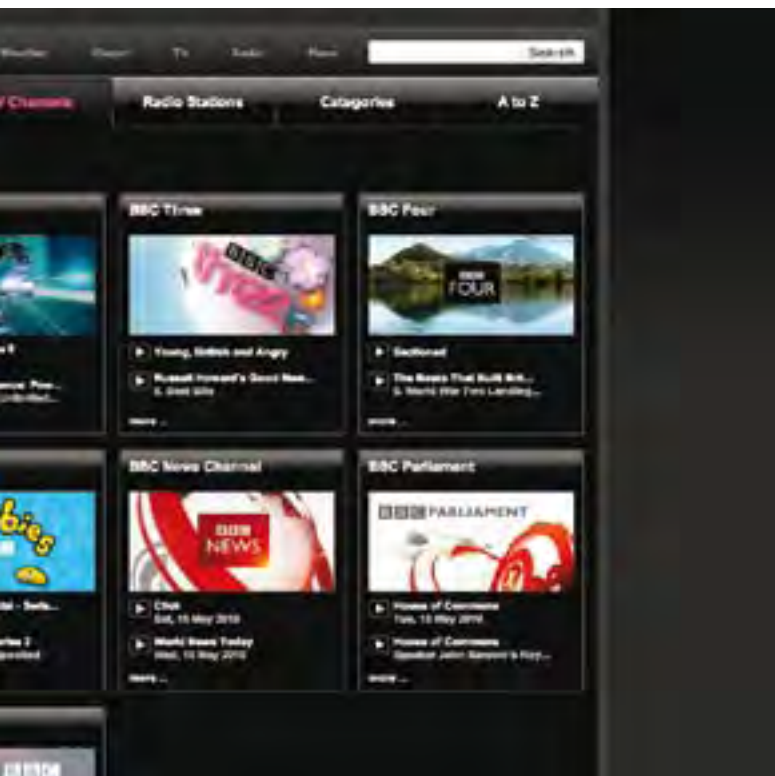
Weather iPlayer TV Radio More Search

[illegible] Channels Radio Stations Categories A to Z

BBC Three
Young, British and Angry
Russell Howard's Good New...
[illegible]
more ...

BBC Four
Sectioned
The Boats That Built Brit...
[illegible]
more ...

BBC News Channel
Click
Sat, 15 May 2010
World News Today
Wed, 12 May 2010
more ...

BBC Parliament
House of Commons
Tue, 13 May 2010
House of Commons
Speaker John Bercow's Rep...
more ...

BBC FOUR
BBC NEWS
BBC PARLIAMENT
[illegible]bies